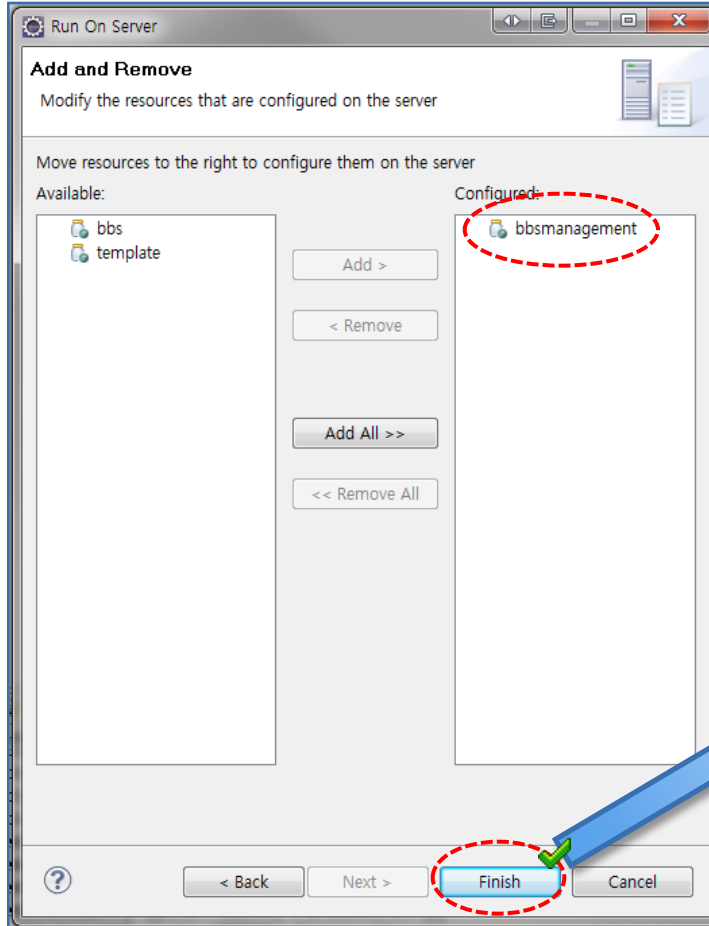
Run On Server

Add and Remove

Modify the resources that are configured on the server

Move resources to the right to configure them on the server

Available:

bbs

template

Add >

< Remove

Add All >>

<< Remove All

Configured:

bbsmanagement

?

< Back

Next >

Finish

Cancel